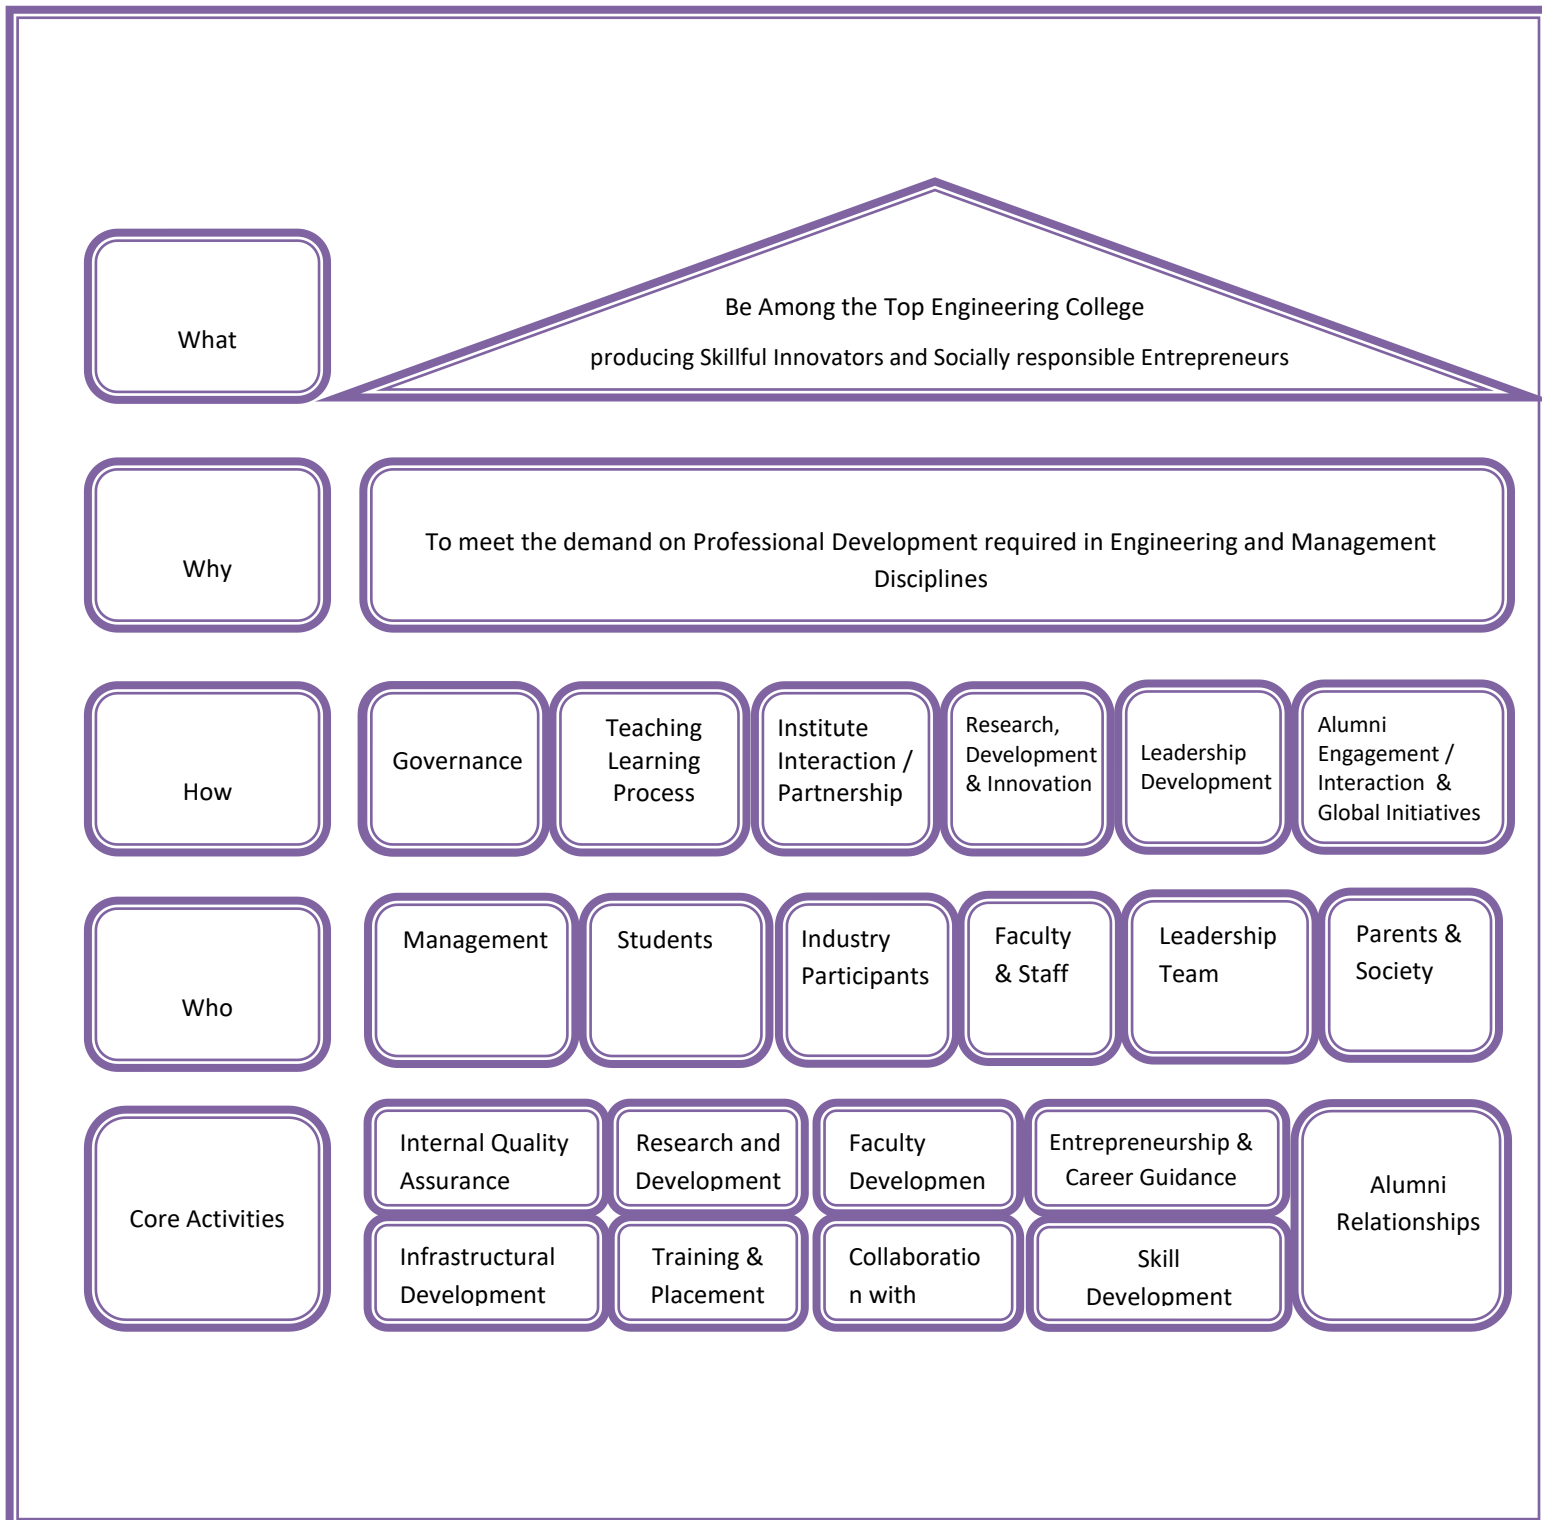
What

Be Among the Top Engineering College

producing Skillful Innovators and Socially responsible Entrepreneurs

Why

To meet the demand on Professional Development required in Engineering and Management Disciplines

How

Governance

Teaching Learning Process

Institute Interaction / Partnership

Research, Development & Innovation

Leadership Development

Alumni Engagement / Interaction & Global Initiatives

Who

Management

Students

Industry Participants

Faculty & Staff

Leadership Team

Parents & Society

Core Activities

Internal Quality Assurance

Research and Development

Faculty Developmen

Entrepreneurship & Career Guidance

Alumni Relationships

Infrastructural Development

Training & Placement

Collaboratio n with

Skill Development